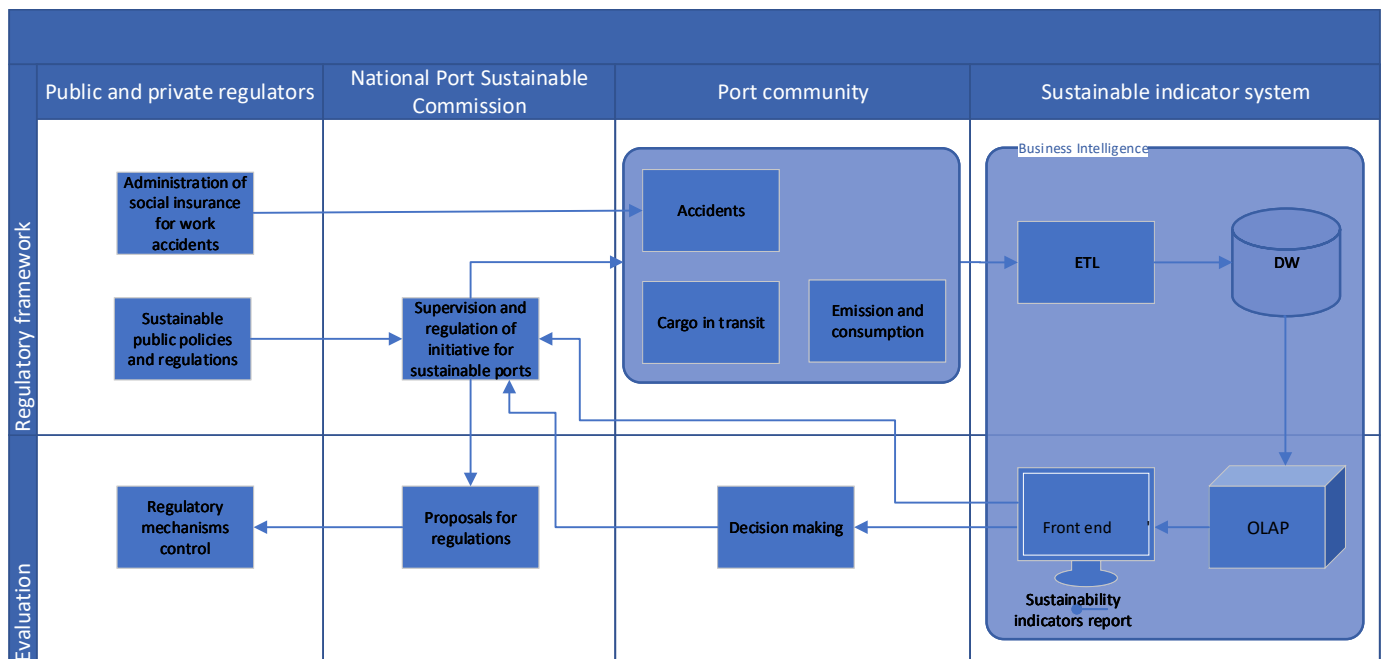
Public and private regulators

National Port Sustainable Commission

Port community

Sustainable indicator system

Regulatory framework

Evaluation

Administration of social insurance for work accidents

Sustainable public policies and regulations

Supervision and regulation of initiative for sustainable ports

Accidents

Cargo in transit

Emission and consumption

Business Intelligence

ETL

DW

Regulatory mechanisms control

Proposals for regulations

Decision making

Front end

OLAP

Sustainability indicators report